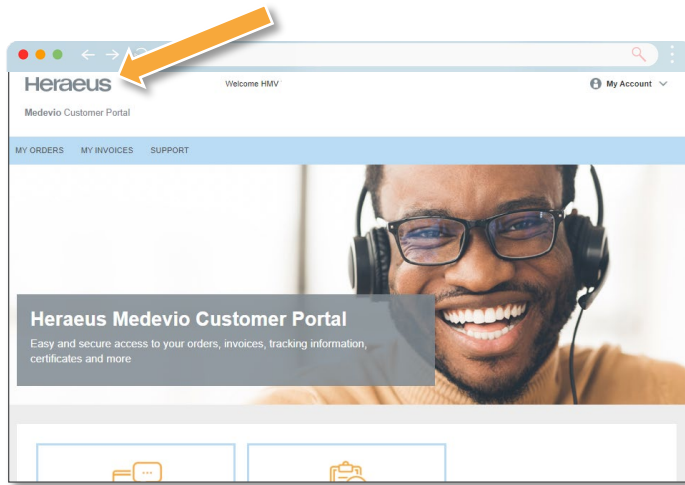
Heraeus

Welcome HMV

My Account

Medevio Customer Portal

MY ORDERS MY INVOICES SUPPORT

Heraeus Medevio Customer Portal

Easy and secure access to your orders, invoices, tracking information, certificates and more